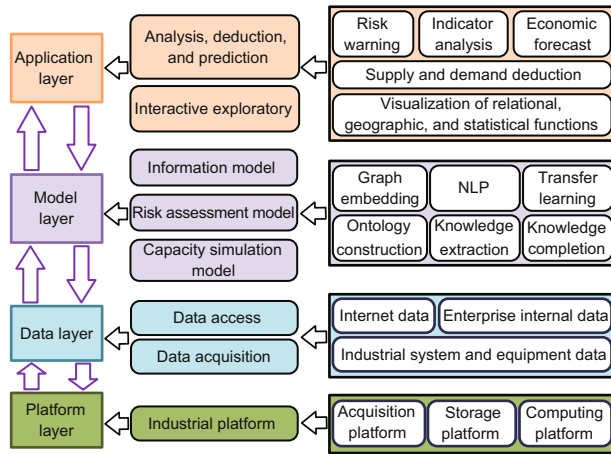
Application layer

Analysis, deduction, and prediction

Interactive exploratory

Risk warning

Indicator analysis

Economic forecast

Supply and demand deduction

Visualization of relational, geographic, and statistical functions

Model layer

Information model

Risk assessment model

Capacity simulation model

Graph embedding

NLP

Transfer learning

Ontology construction

Knowledge extraction

Knowledge completion

Data layer

Data access

Data acquisition

Internet data

Enterprise internal data

Industrial system and equipment data

Platform layer

Industrial platform

Acquisition platform

Storage platform

Computing platform